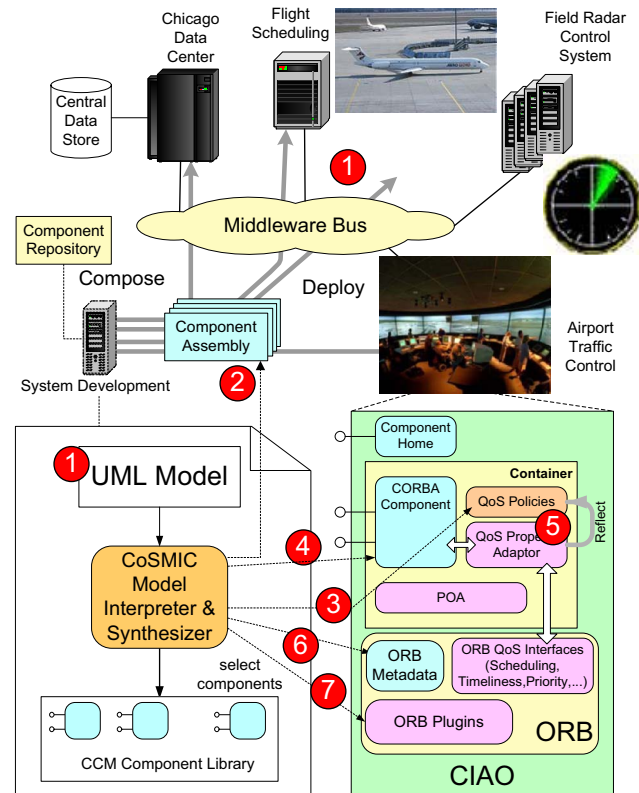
Chicago Data Center

Flight Scheduling

Field Radar Control System

Central Data Store

1

Middleware Bus

Component Repository

Compose

Deploy

Component Assembly

Airport Traffic Control

System Development

2

Component Home

Container

1

UML Model

CORBA Component

QoS Policies

Reflect

QoS Prope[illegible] Adaptor

5

4

CoSMIC Model Interpreter & Synthesizer

3

POA

6

ORB Metadata

ORB QoS Interfaces (Scheduling, Timeliness,Priority,...)

select components

7

ORB Plugins

ORB

CCM Component Library

CIAO